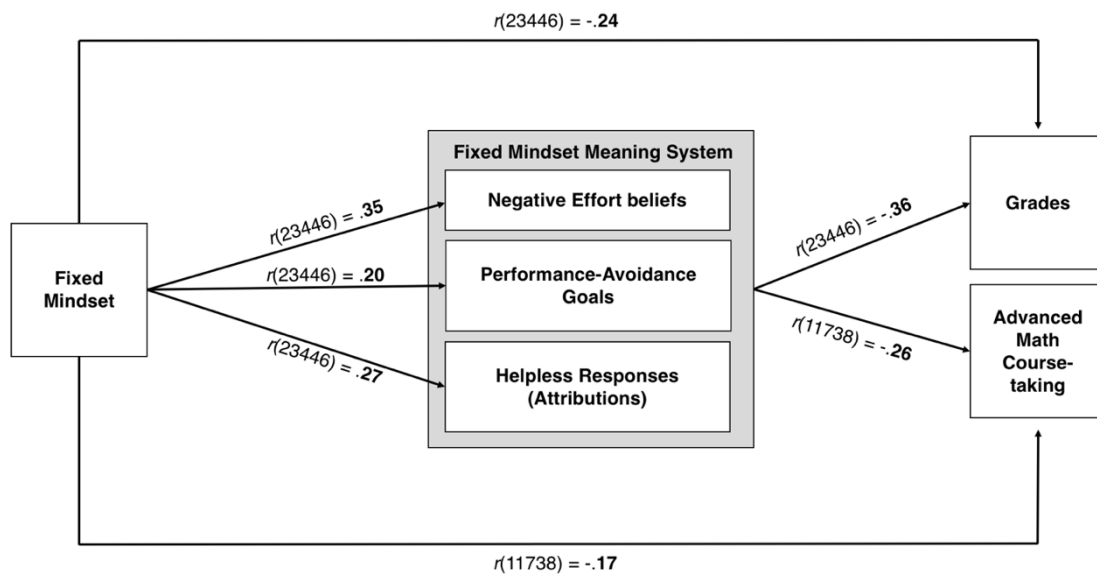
$r(23446) = -\mathbf{.24}$

Fixed Mindset

$r(23446) = \mathbf{.35}$

$r(23446) = \mathbf{.20}$

$r(23446) = \mathbf{.27}$

Fixed Mindset Meaning System

Negative Effort beliefs

Performance-Avoidance Goals

Helpless Responses (Attributions)

$r(23446) = -\mathbf{.36}$

$r(11738) = -\mathbf{.26}$

Grades

Advanced Math Course-taking

$r(11738) = -\mathbf{.17}$